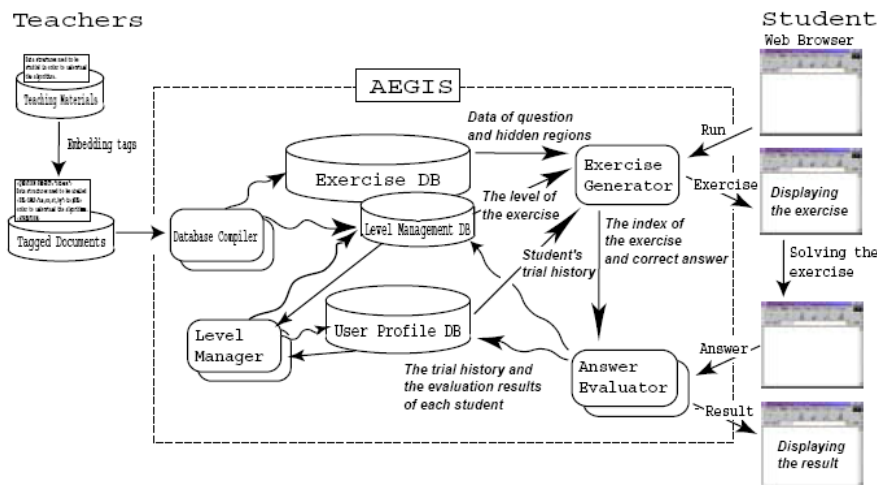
Teachers

Student

Web Browser

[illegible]

Teaching Materials

Embedding tags

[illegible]

Tagged Documents

AEGIS

Data of question and hidden regions

Run

Exercise DB

Exercise Generator

Exercise

The level of the exercise

Displaying the exercise

Database Compiler

Level Management DB

The index of the exercise and correct answer

Student's trial history

Solving the exercise

Level Manager

User Profile DB

Answer

Answer Evaluator

The trial history and the evaluation results of each student

Result

Displaying the result